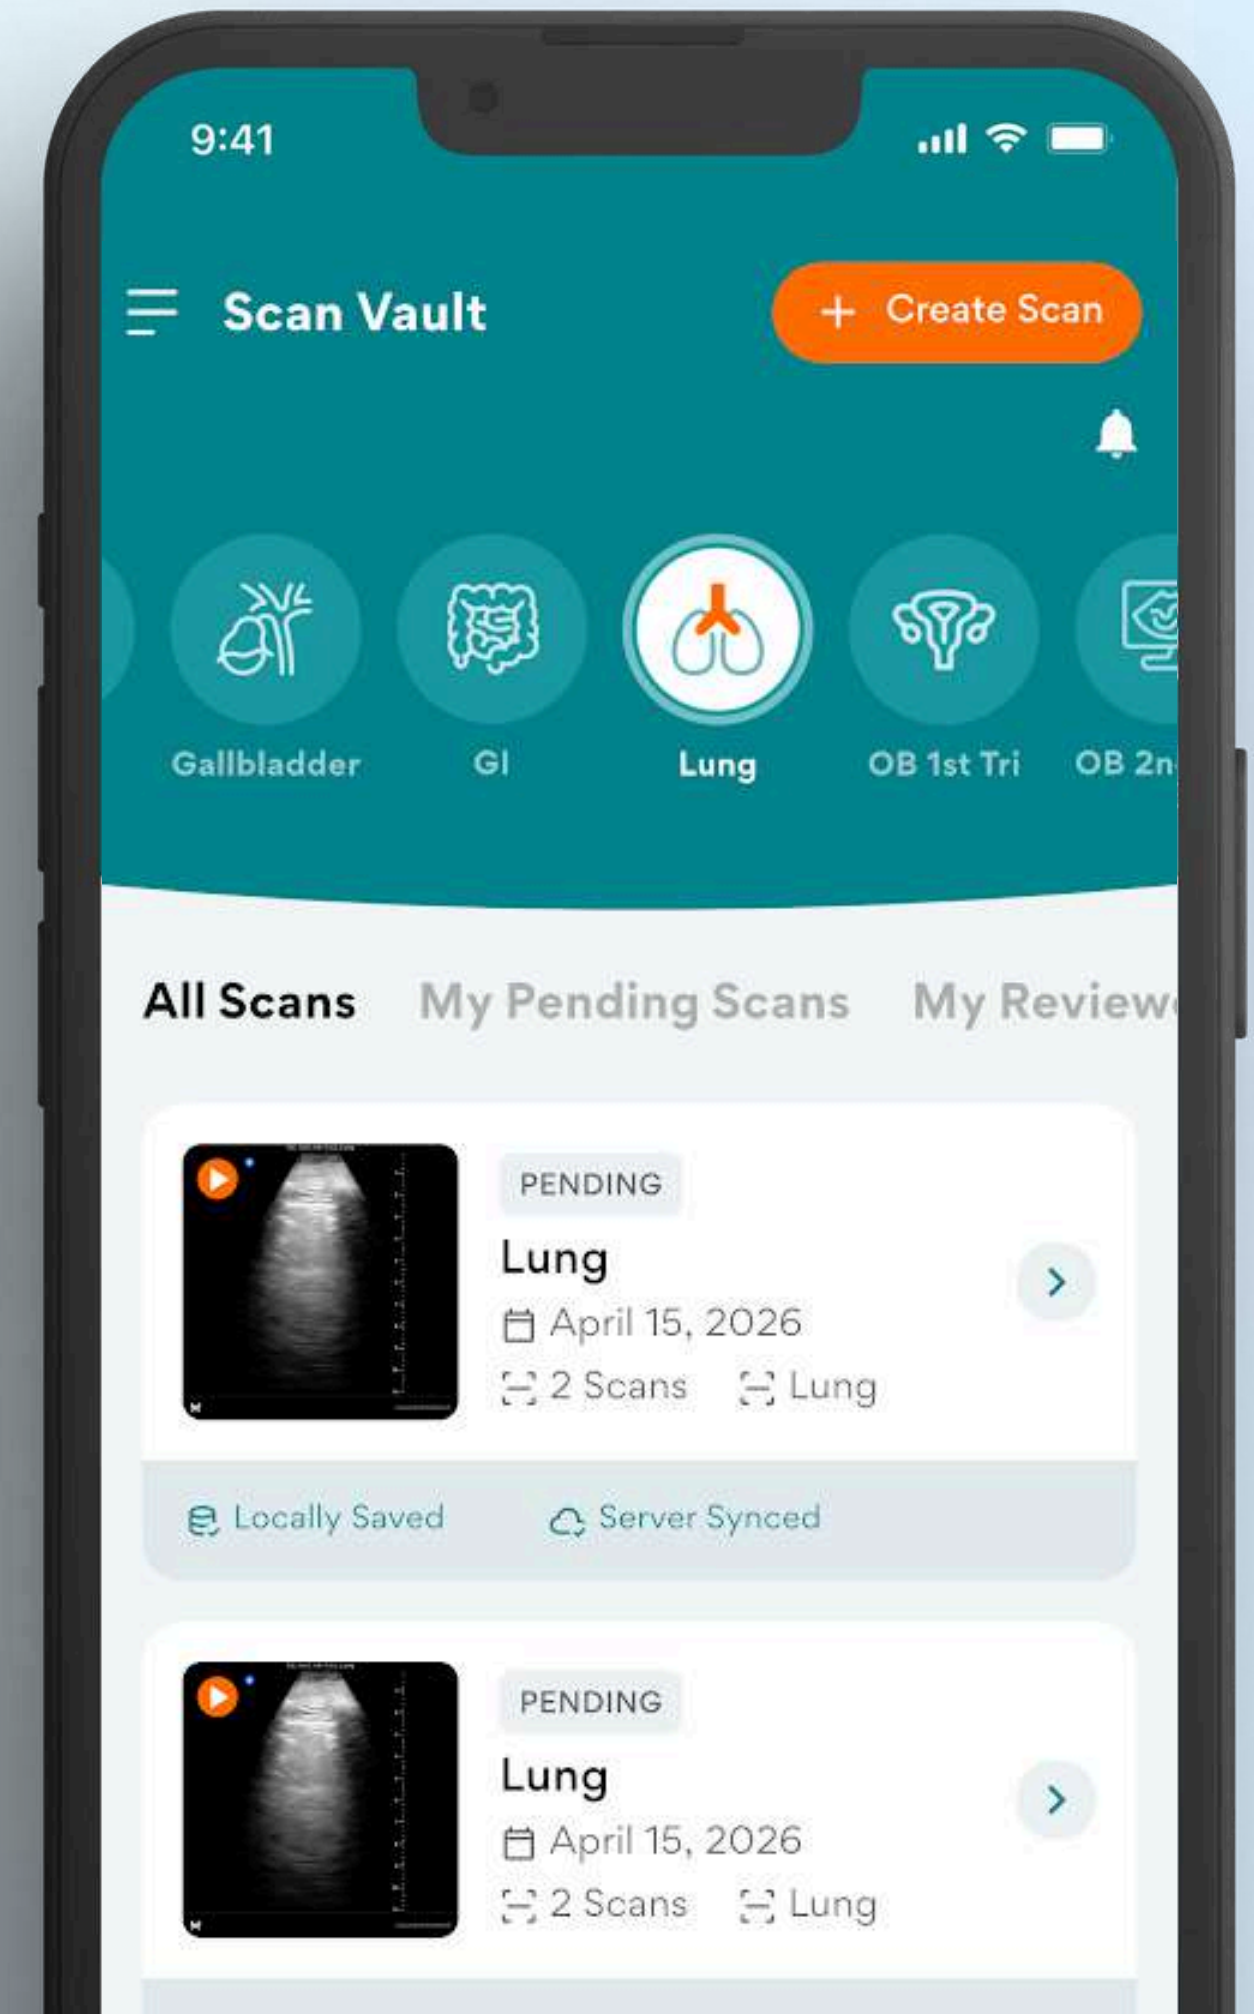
9:41

Scan Vault

+ Create Scan

Gallbladder

GI

Lung

OB 1st Tri

OB 2n

All Scans

My Pending Scans

My Review

PENDING

Lung

April 15, 2026

2 Scans

Lung

Locally Saved

Server Synced

PENDING

Lung

April 15, 2026

2 Scans

Lung